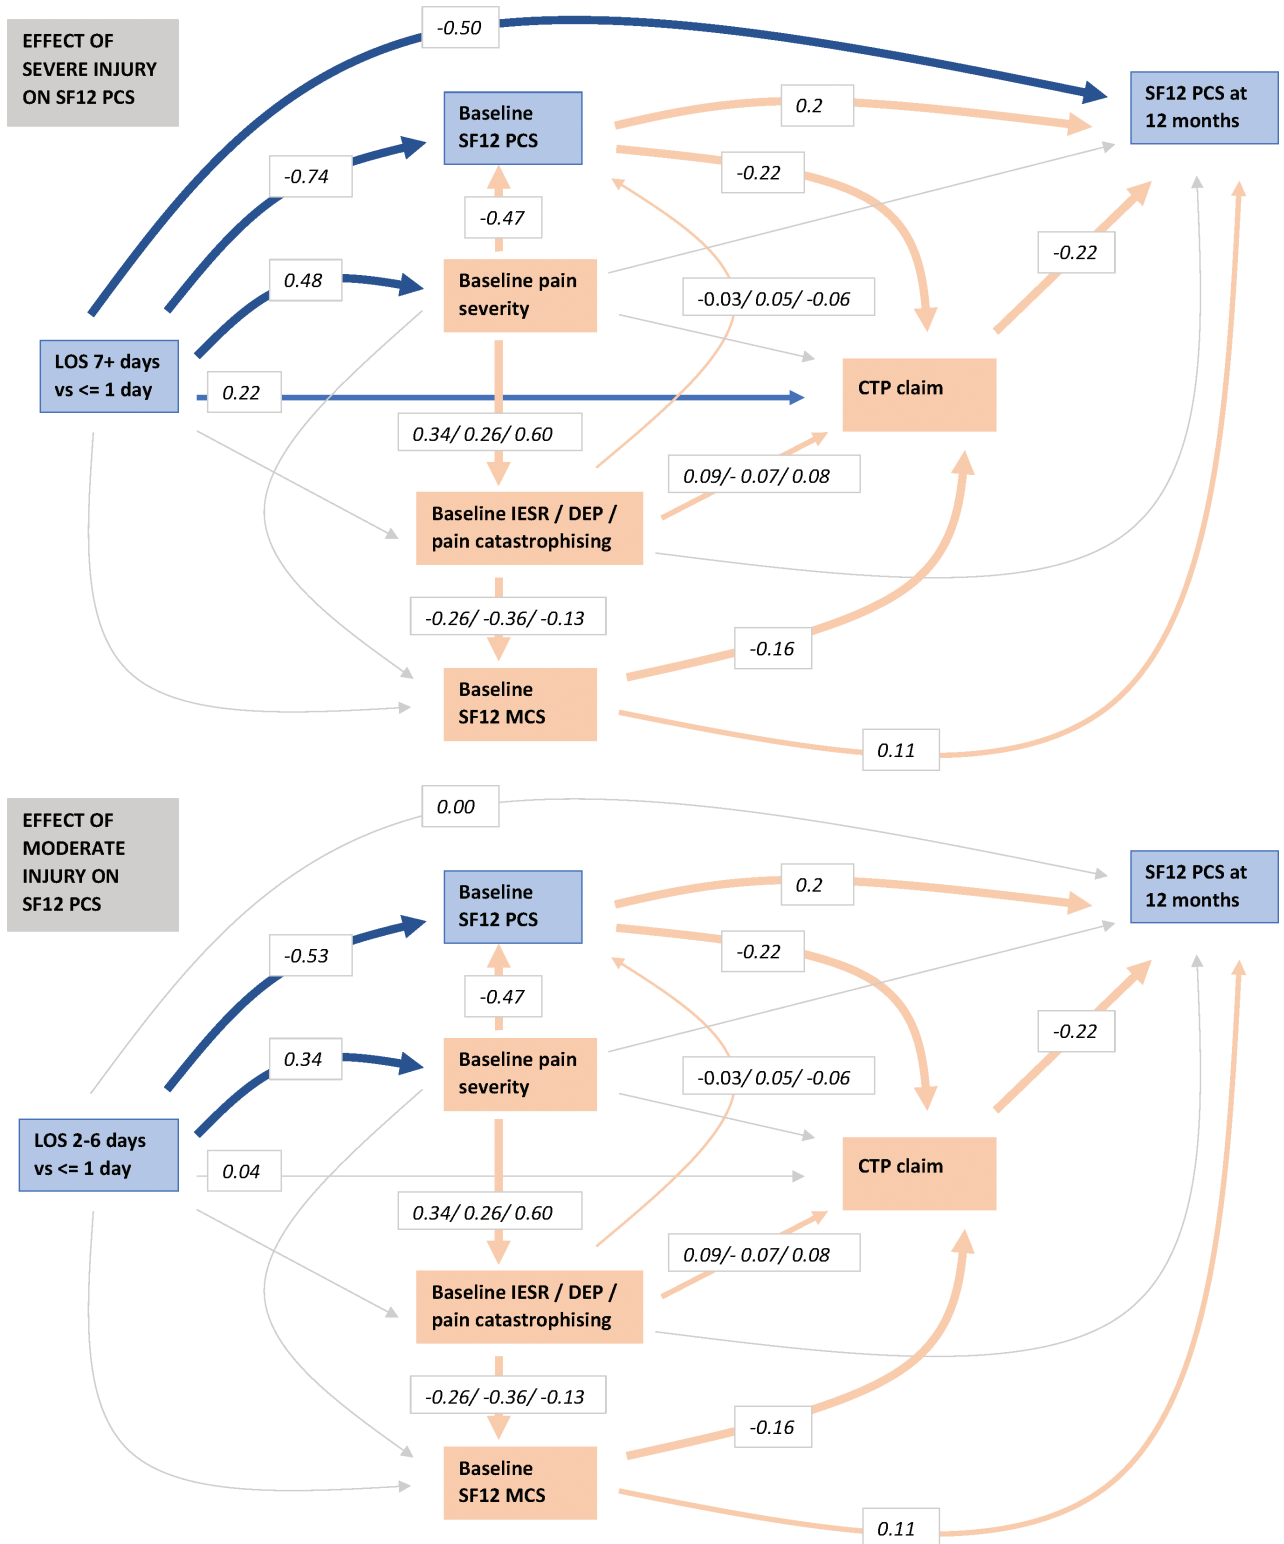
EFFECT OF SEVERE INJURY ON SF12 PCS

-0.50

Baseline SF12 PCS

0.2

SF12 PCS at 12 months

-0.74

-0.22

-0.47

-0.22

0.48

Baseline pain severity

-0.03/ 0.05/ -0.06

LOS 7+ days vs <= 1 day

0.22

CTP claim

0.34/ 0.26/ 0.60

0.09/- 0.07/ 0.08

Baseline IESR / DEP / pain catastrophising

-0.26/ -0.36/ -0.13

-0.16

Baseline SF12 MCS

0.11

EFFECT OF MODERATE INJURY ON SF12 PCS

0.00

Baseline SF12 PCS

0.2

SF12 PCS at 12 months

-0.53

-0.22

-0.47

-0.22

0.34

Baseline pain severity

-0.03/ 0.05/ -0.06

LOS 2-6 days vs <= 1 day

0.04

CTP claim

0.34/ 0.26/ 0.60

0.09/- 0.07/ 0.08

Baseline IESR / DEP / pain catastrophising

-0.26/ -0.36/ -0.13

-0.16

Baseline SF12 MCS

0.11